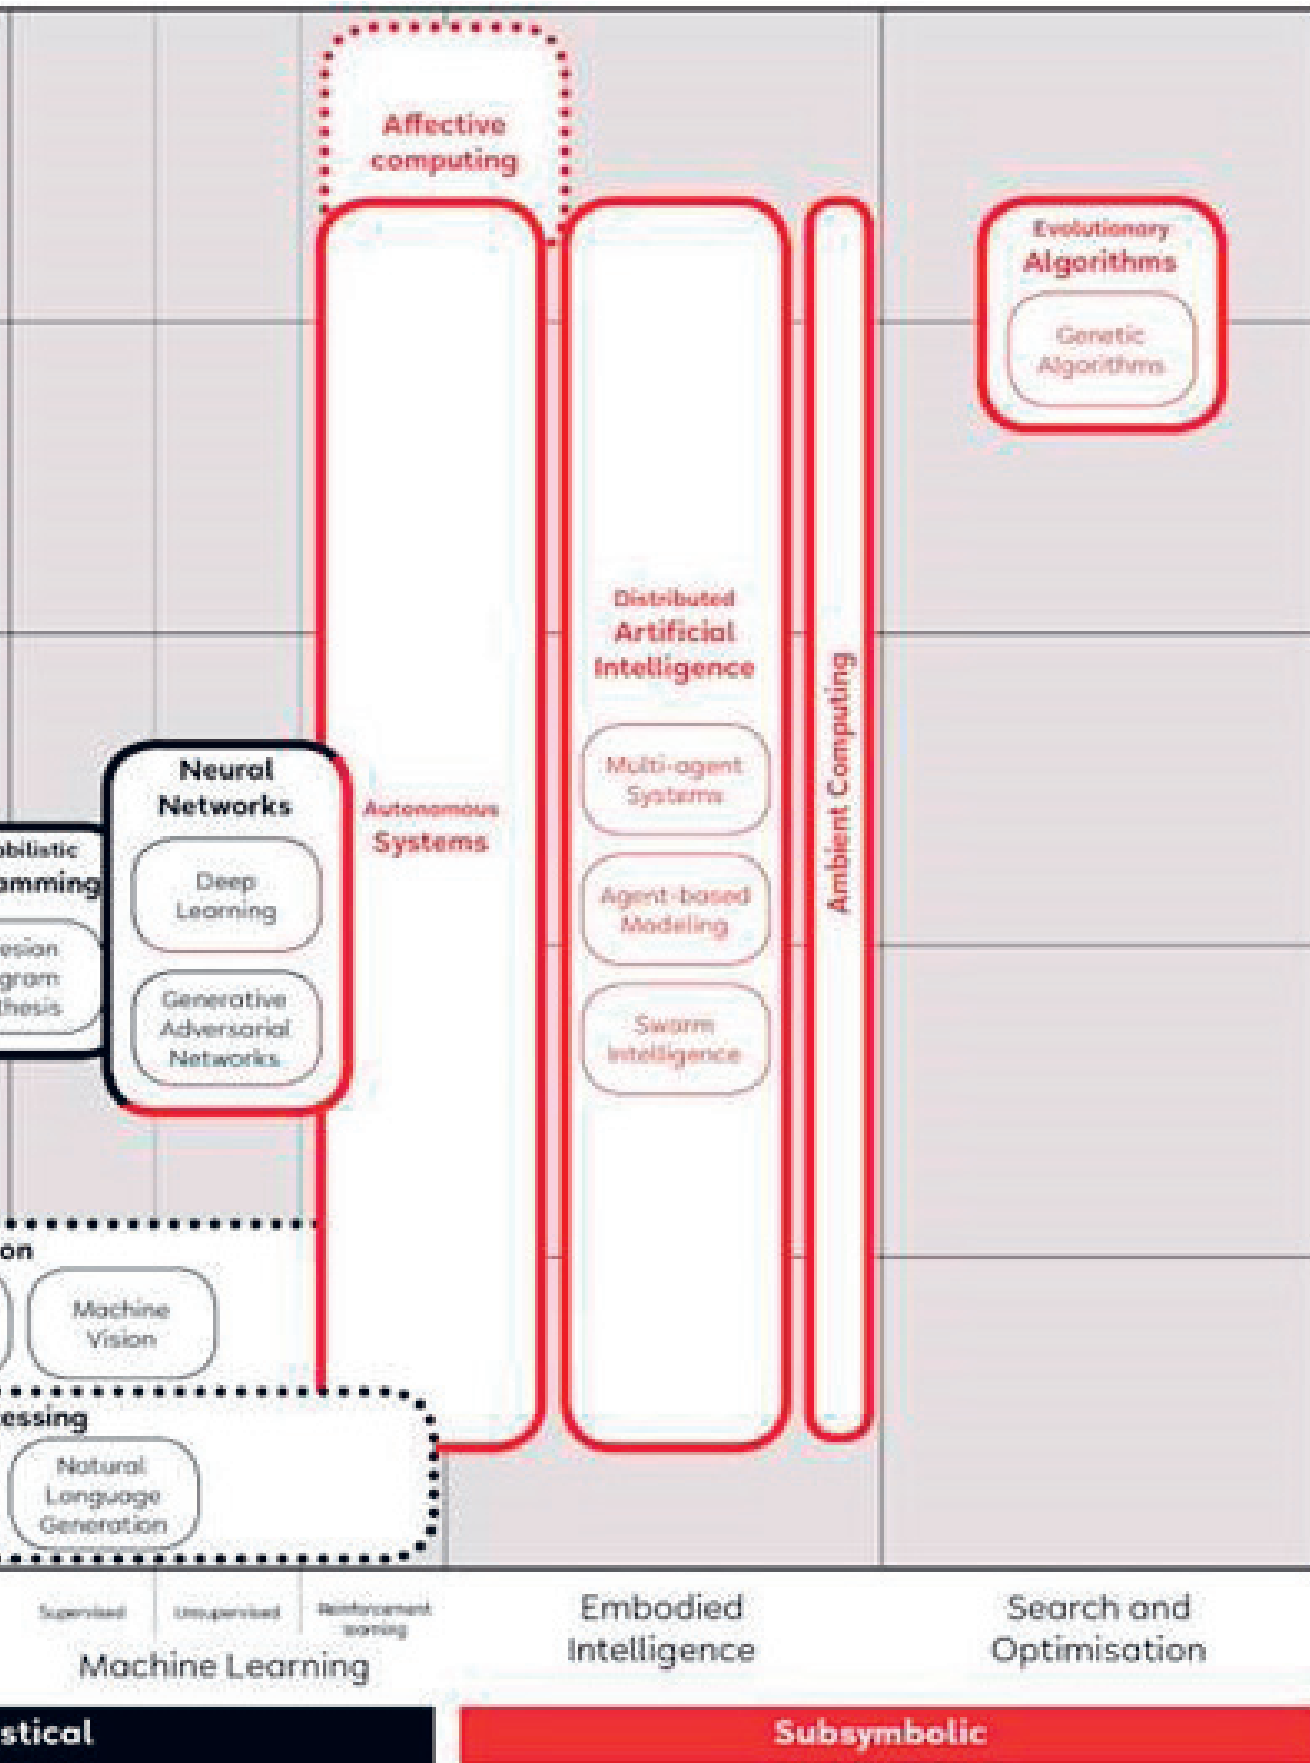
Affective computing

Evolutionary Algorithms

Genetic Algorithms

Distributed Artificial Intelligence

Multi-agent Systems

Agent-based Modeling

Swarm Intelligence

Ambient Computing

Neural Networks

Deep Learning

Generative Adversarial Networks

Autonomous Systems

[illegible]bilistic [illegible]amming

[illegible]esian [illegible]gram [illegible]thesis

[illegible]on

Machine Vision

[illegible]essing

Natural Language Generation

Supervised | Unsupervised | Reinforcement learning

Machine Learning

Embodied Intelligence

Search and Optimisation

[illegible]stical

Subsymbolic